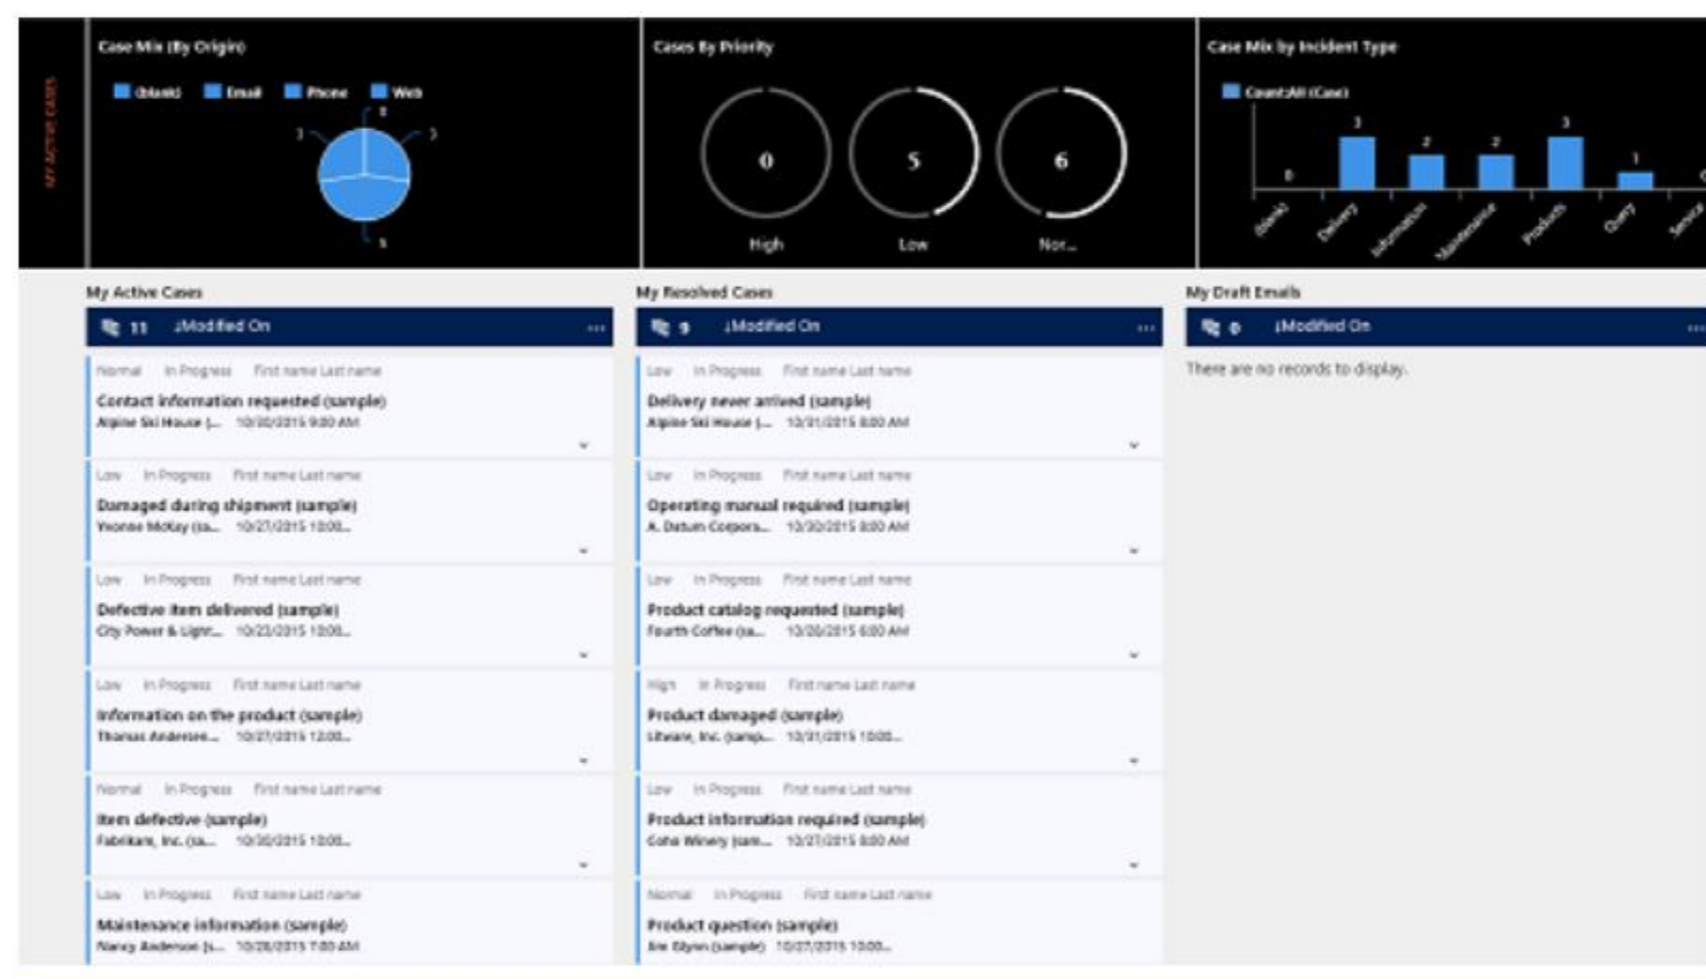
MY ACTIVE CASES

Case Mix (By Origin)

(blank) Email Phone Web

3 0 3 5

Cases By Priority

0 High

5 Low

6 Nor...

Case Mix by Incident Type

Count:All (Case)

0 3 2 2 3 1

(blank) Delivery Information Maintenance Products Query Service

My Active Cases

11 ↓Modified On ...

Normal In Progress First name Last name
Contact information requested (sample)
Alpine Ski House (... 10/30/2015 9:00 AM

Low In Progress First name Last name
Damaged during shipment (sample)
Yvonne McKay (sa... 10/27/2015 10:00...

Low In Progress First name Last name
Defective item delivered (sample)
City Power & Light... 10/23/2015 10:00...

Low In Progress First name Last name
Information on the product (sample)
Thomas Andersen... 10/27/2015 12:00...

Normal In Progress First name Last name
Item defective (sample)
Fabrikam, Inc. (sa... 10/30/2015 10:00...

Low In Progress First name Last name
Maintenance information (sample)
Nancy Anderson (s... 10/28/2015 7:00 AM

My Resolved Cases

9 ↓Modified On ...

Low In Progress First name Last name
Delivery never arrived (sample)
Alpine Ski House (... 10/31/2015 8:00 AM

Low In Progress First name Last name
Operating manual required (sample)
A. Datum Corpora... 10/30/2015 8:00 AM

Low In Progress First name Last name
Product catalog requested (sample)
Fourth Coffee (sa... 10/20/2015 6:00 AM

High In Progress First name Last name
Product damaged (sample)
Litware, Inc. (samp... 10/31/2015 10:00...

Low In Progress First name Last name
Product information required (sample)
Coho Winery (sam... 10/27/2015 8:00 AM

Normal In Progress First name Last name
Product question (sample)
Jim Glynn (sample) 10/27/2015 10:00...

My Draft Emails

0 ↓Modified On ...

There are no records to display.